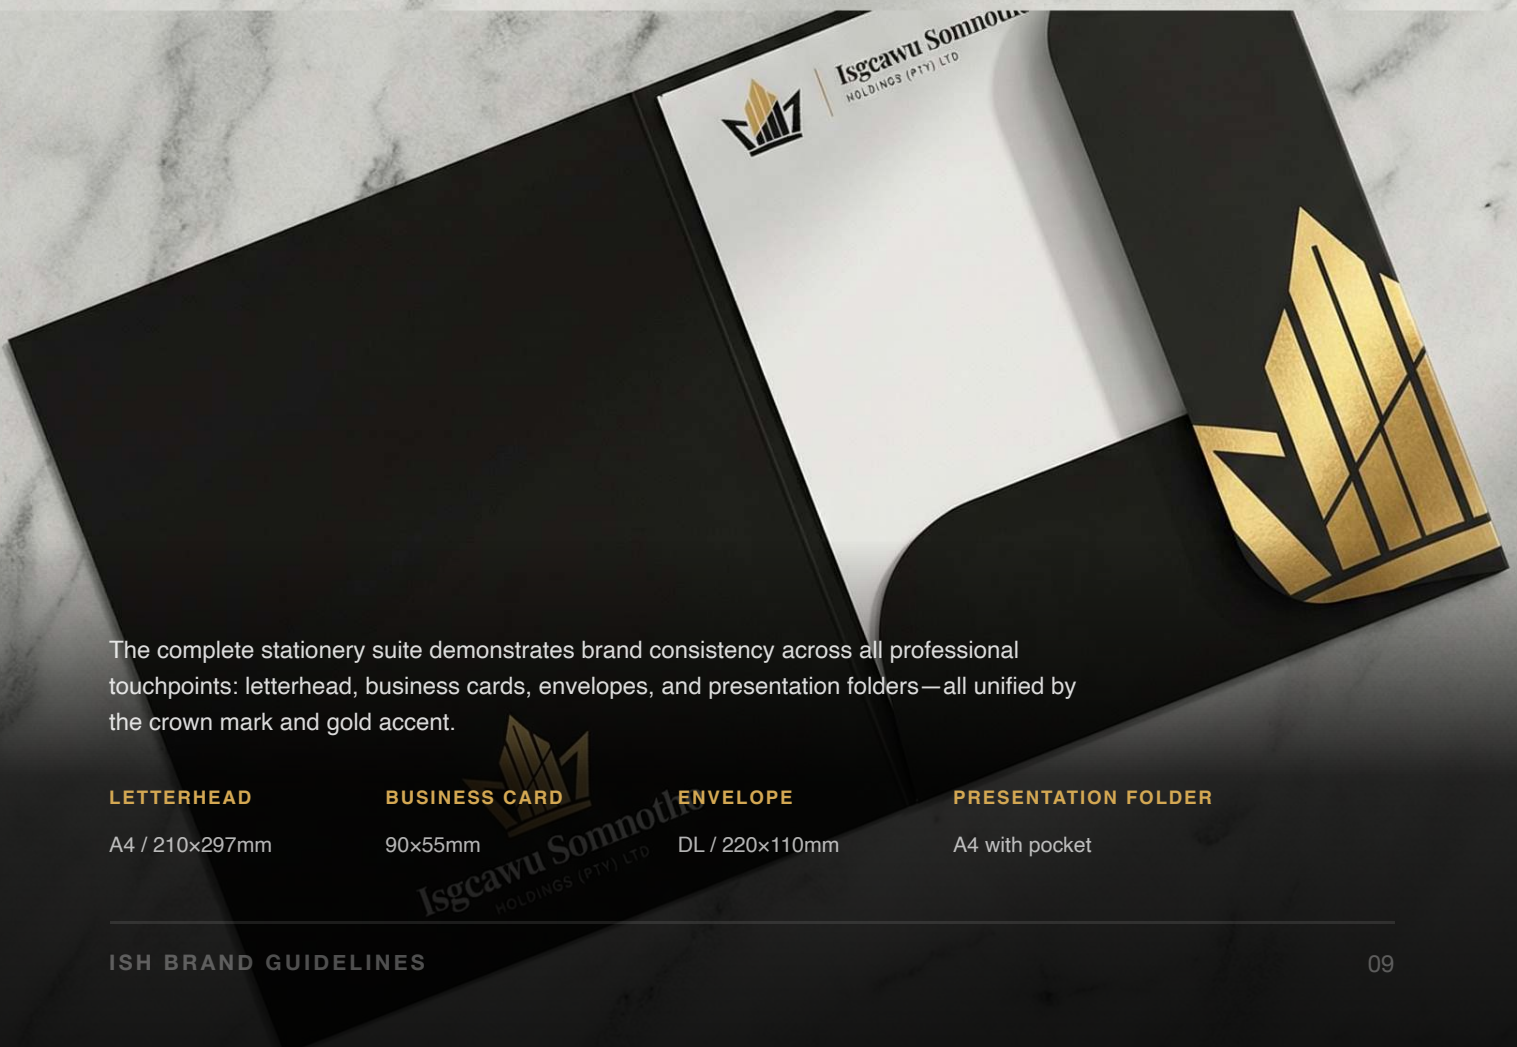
Isgcawu Somnou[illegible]
HOLDINGS (PTY) LTD

The complete stationery suite demonstrates brand consistency across all professional touchpoints: letterhead, business cards, envelopes, and presentation folders—all unified by the crown mark and gold accent.

Isgcawu Somnotl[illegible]
HOLDINGS (PTY) LTD

| LETTERHEAD | BUSINESS CARD | ENVELOPE | PRESENTATION FOLDER |
|---|---|---|---|
| A4 / 210×297mm | 90×55mm | DL / 220×110mm | A4 with pocket |

ISH BRAND GUIDELINES

09